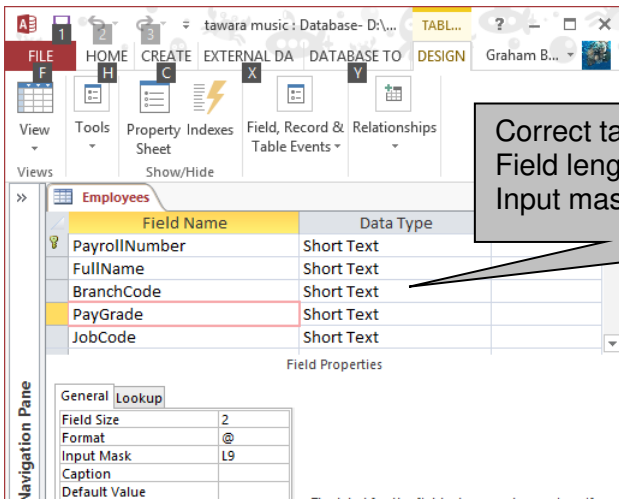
1 2 3 tawara music : Database- D:\... TABL... ? — ☐ ✕

FILE HOME CREATE EXTERNAL DA DATABASE TO DESIGN Graham B...

F H C X Y

View Tools Property Sheet Indexes Field, Record & Table Events Relationships

Views Show/Hide

Correct ta
Field leng
Input mas

» Employees

| Field Name | Data Type |
|---|---|
| PayrollNumber | Short Text |
| FullName | Short Text |
| BranchCode | Short Text |
| PayGrade | Short Text |
| JobCode | Short Text |

Field Properties

Navigation Pane

General Lookup

| | |
|---|---|
| Field Size | 2 |
| Format | @ |
| Input Mask | L9 |
| Caption | |
| Default Value | |